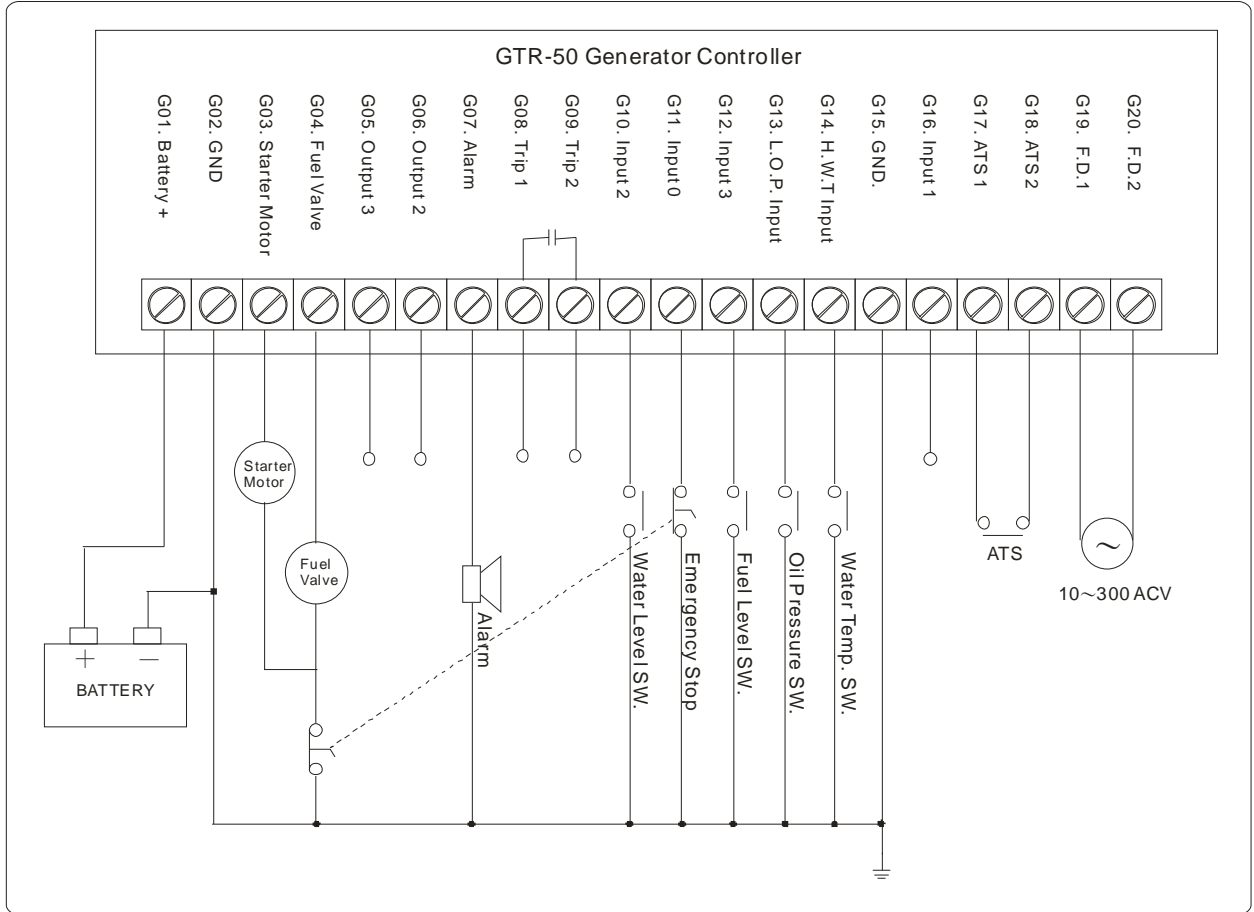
GTR-50 Generator Controller

G01. Battery +
G02. GND
G03. Starter Motor
G04. Fuel Valve
G05. Output 3
G06. Output 2
G07. Alarm
G08. Trip 1
G09. Trip 2
G10. Input 2
G11. Input 0
G12. Input 3
G13. L.O.P. Input
G14. H.W.T Input
G15. GND.
G16. Input 1
G17. ATS 1
G18. ATS 2
G19. F.D.1
G20. F.D.2

Starter Motor
Fuel Valve
Alarm
Water Level SW.
Emergency Stop
Fuel Level SW.
Oil Pressure SW.
Water Temp. SW.
ATS
10~300 ACV
+
−
BATTERY